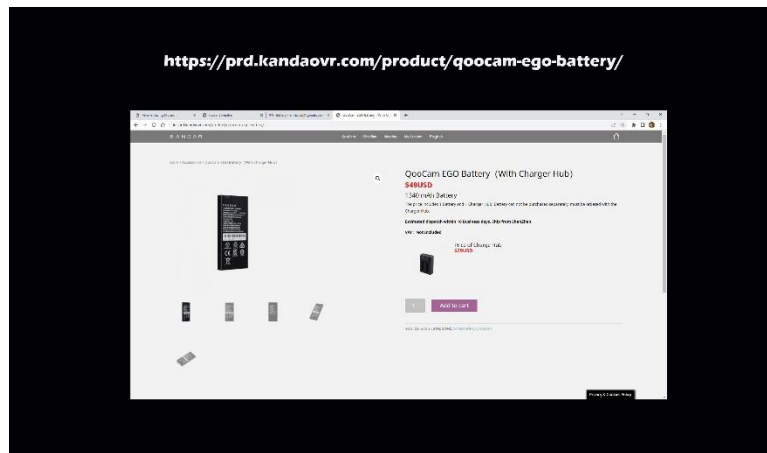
https://prd.kandaovr.com/product/qoocam-ego-battery/

KANDAO

QooCam EGO Battery (With Charger Hub)

$49USD

1540mAh Battery

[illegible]

Estimated dispatch within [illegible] business days. Ship from Shenzhen

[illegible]

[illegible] Charger Hub

$29USD

1

Add to cart

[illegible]

Privacy & Cookies Policy